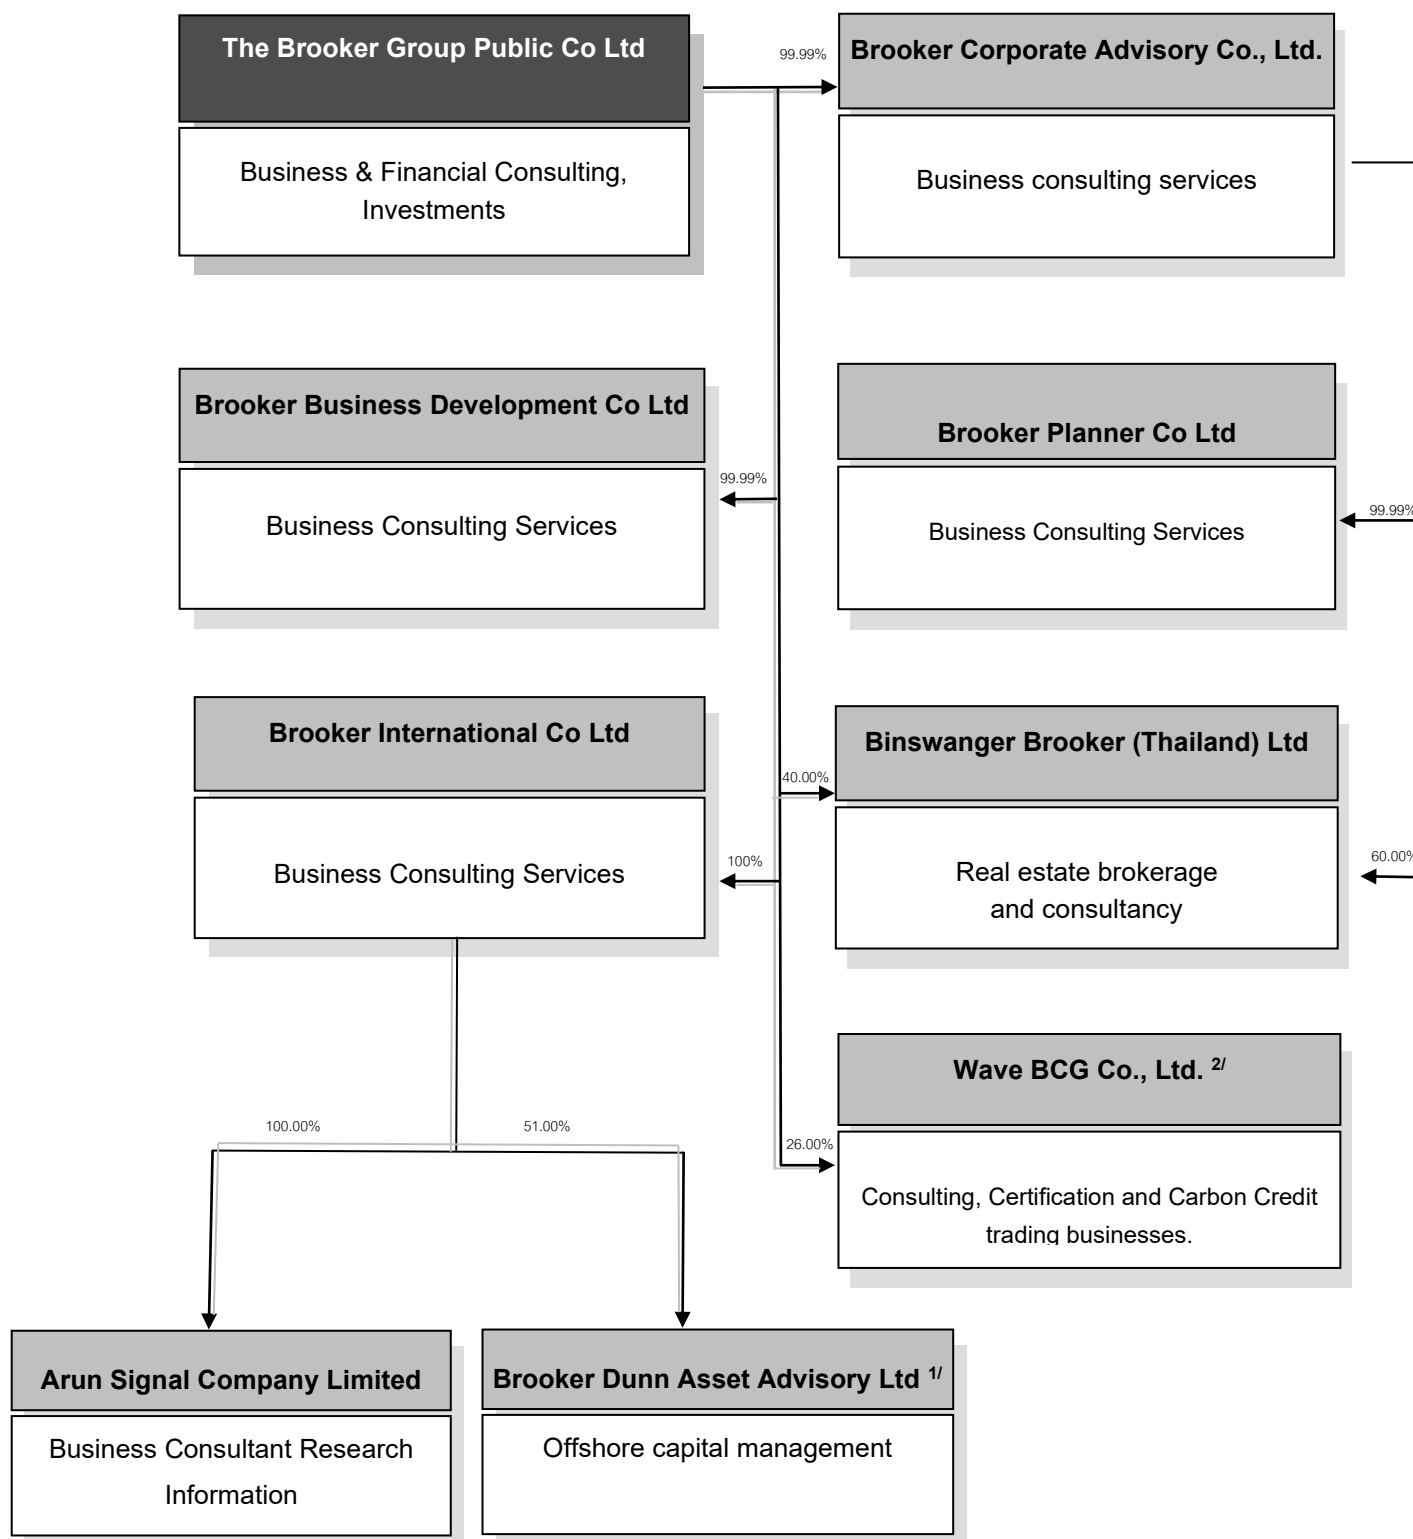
The Brooker Group Public Co Ltd

Business & Financial Consulting, Investments

99.99%

Brooker Corporate Advisory Co., Ltd.

Business consulting services

Brooker Business Development Co Ltd

99.99%

Business Consulting Services

Brooker Planner Co Ltd

Business Consulting Services

99.99%

Brooker International Co Ltd

Business Consulting Services

100%

40.00%

Binswanger Brooker (Thailand) Ltd

Real estate brokerage and consultancy

60.00%

Wave BCG Co., Ltd. $^{2/}$

26.00%

Consulting, Certification and Carbon Credit trading businesses.

100.00%

51.00%

Arun Signal Company Limited

Business Consultant Research Information

Brooker Dunn Asset Advisory Ltd $^{1/}$

Offshore capital management